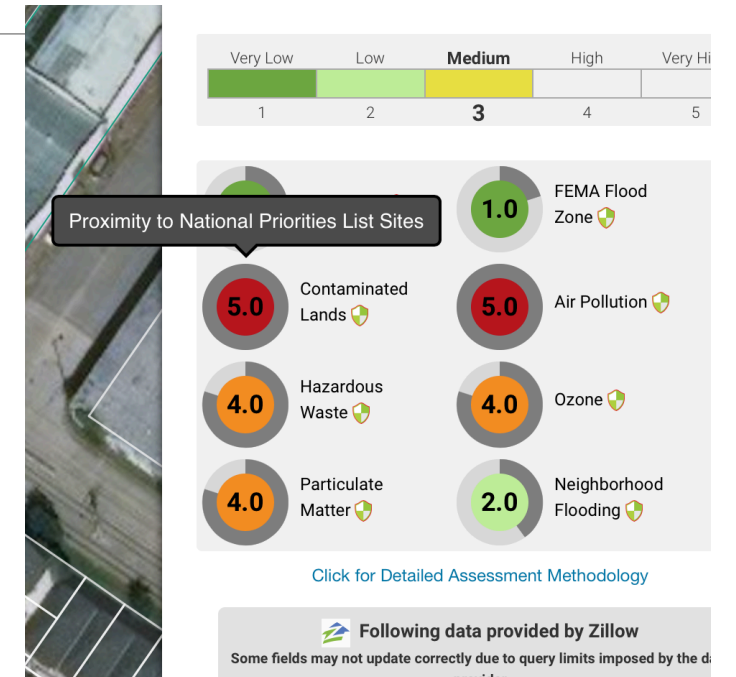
| Very Low | Low | Medium | High | Very Hi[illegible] |
|---|---|---|---|---|
| 1 | 2 | 3 | 4 | 5 |

Proximity to National Priorities List Sites

1.0 FEMA Flood Zone

5.0 Contaminated Lands

5.0 Air Pollution

4.0 Hazardous Waste

4.0 Ozone

4.0 Particulate Matter

2.0 Neighborhood Flooding

Click for Detailed Assessment Methodology

Following data provided by Zillow

Some fields may not update correctly due to query limits imposed by the da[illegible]